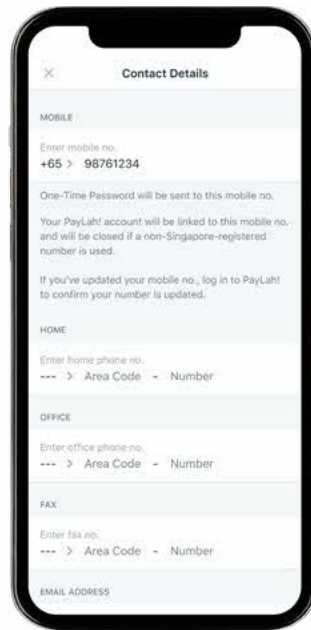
×

Contact Details

MOBILE

Enter mobile no.
+65 > 98761234

One-Time Password will be sent to this mobile no.

Your PayLah! account will be linked to this mobile no. and will be closed if a non-Singapore-registered number is used.

If you've updated your mobile no., log in to PayLah! to confirm your number is updated.

HOME

Enter home phone no.
--- > Area Code - Number

OFFICE

Enter office phone no.
--- > Area Code - Number

FAX

Enter fax no.
--- > Area Code - Number

EMAIL ADDRESS